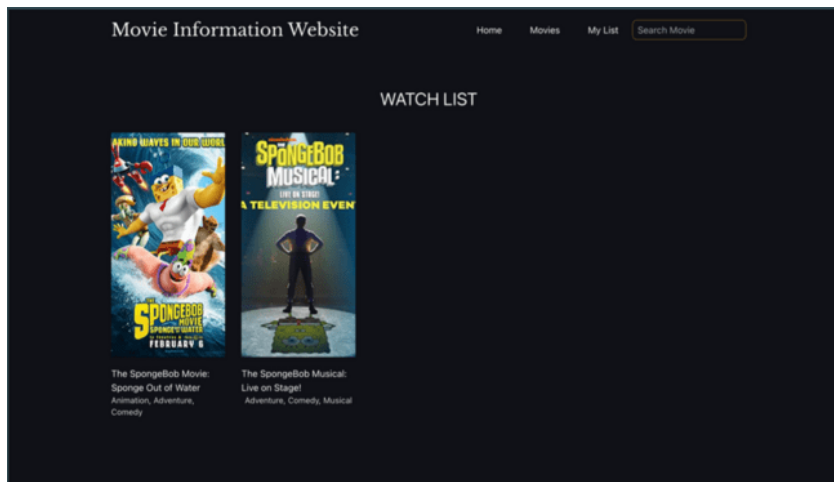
Movie Information Website

Home Movies My List Search Movie

WATCH LIST

AKING WAVES IN OUR WORLD

THE SPONGEBOB MOVIE SPONGE OUT OF WATER

FEBRUARY 6

SPONGEBOB MUSICAL LIVE ON STAGE! A TELEVISION EVENT

The SpongeBob Movie: Sponge Out of Water
Animation, Adventure, Comedy

The SpongeBob Musical: Live on Stage!
Adventure, Comedy, Musical